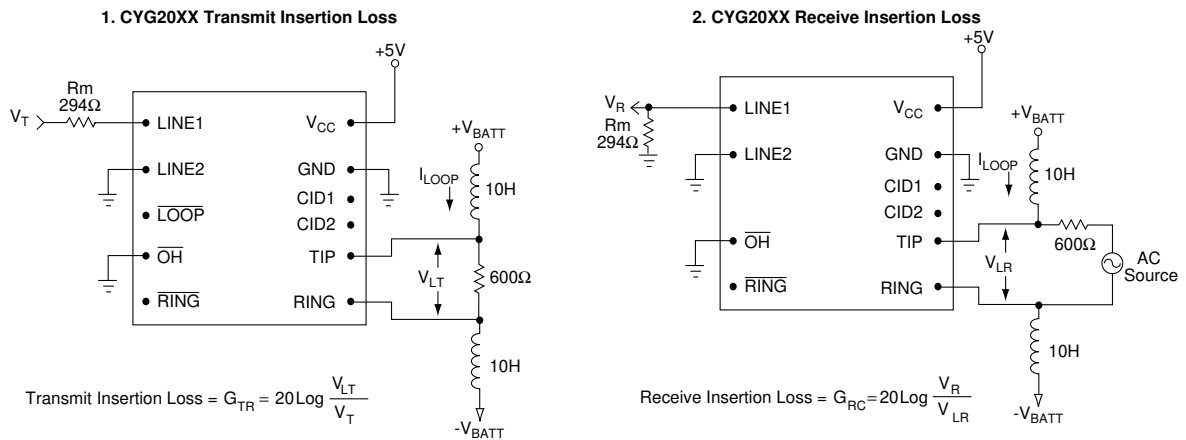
1. CYG20XX Transmit Insertion Loss

+5V

Rm
294Ω

$V_T$

LINE1

LINE2

$\overline{LOOP}$

$\overline{OH}$

$\overline{RING}$

$V_{CC}$

GND

CID1

CID2

TIP

RING

$+V_{BATT}$

$I_{LOOP}$

10H

$V_{LT}$

600Ω

10H

$-V_{BATT}$

Transmit Insertion Loss = $G_{TR} = 20 \text{Log} \frac{V_{LT}}{V_T}$

2. CYG20XX Receive Insertion Loss

+5V

$V_R$

Rm
294Ω

LINE1

LINE2

$\overline{OH}$

$\overline{RING}$

$V_{CC}$

GND

CID1

CID2

TIP

RING

$+V_{BATT}$

$I_{LOOP}$

10H

600Ω

$V_{LR}$

AC
Source

10H

$-V_{BATT}$

Receive Insertion Loss = $G_{RC} = 20 \text{Log} \frac{V_R}{V_{LR}}$